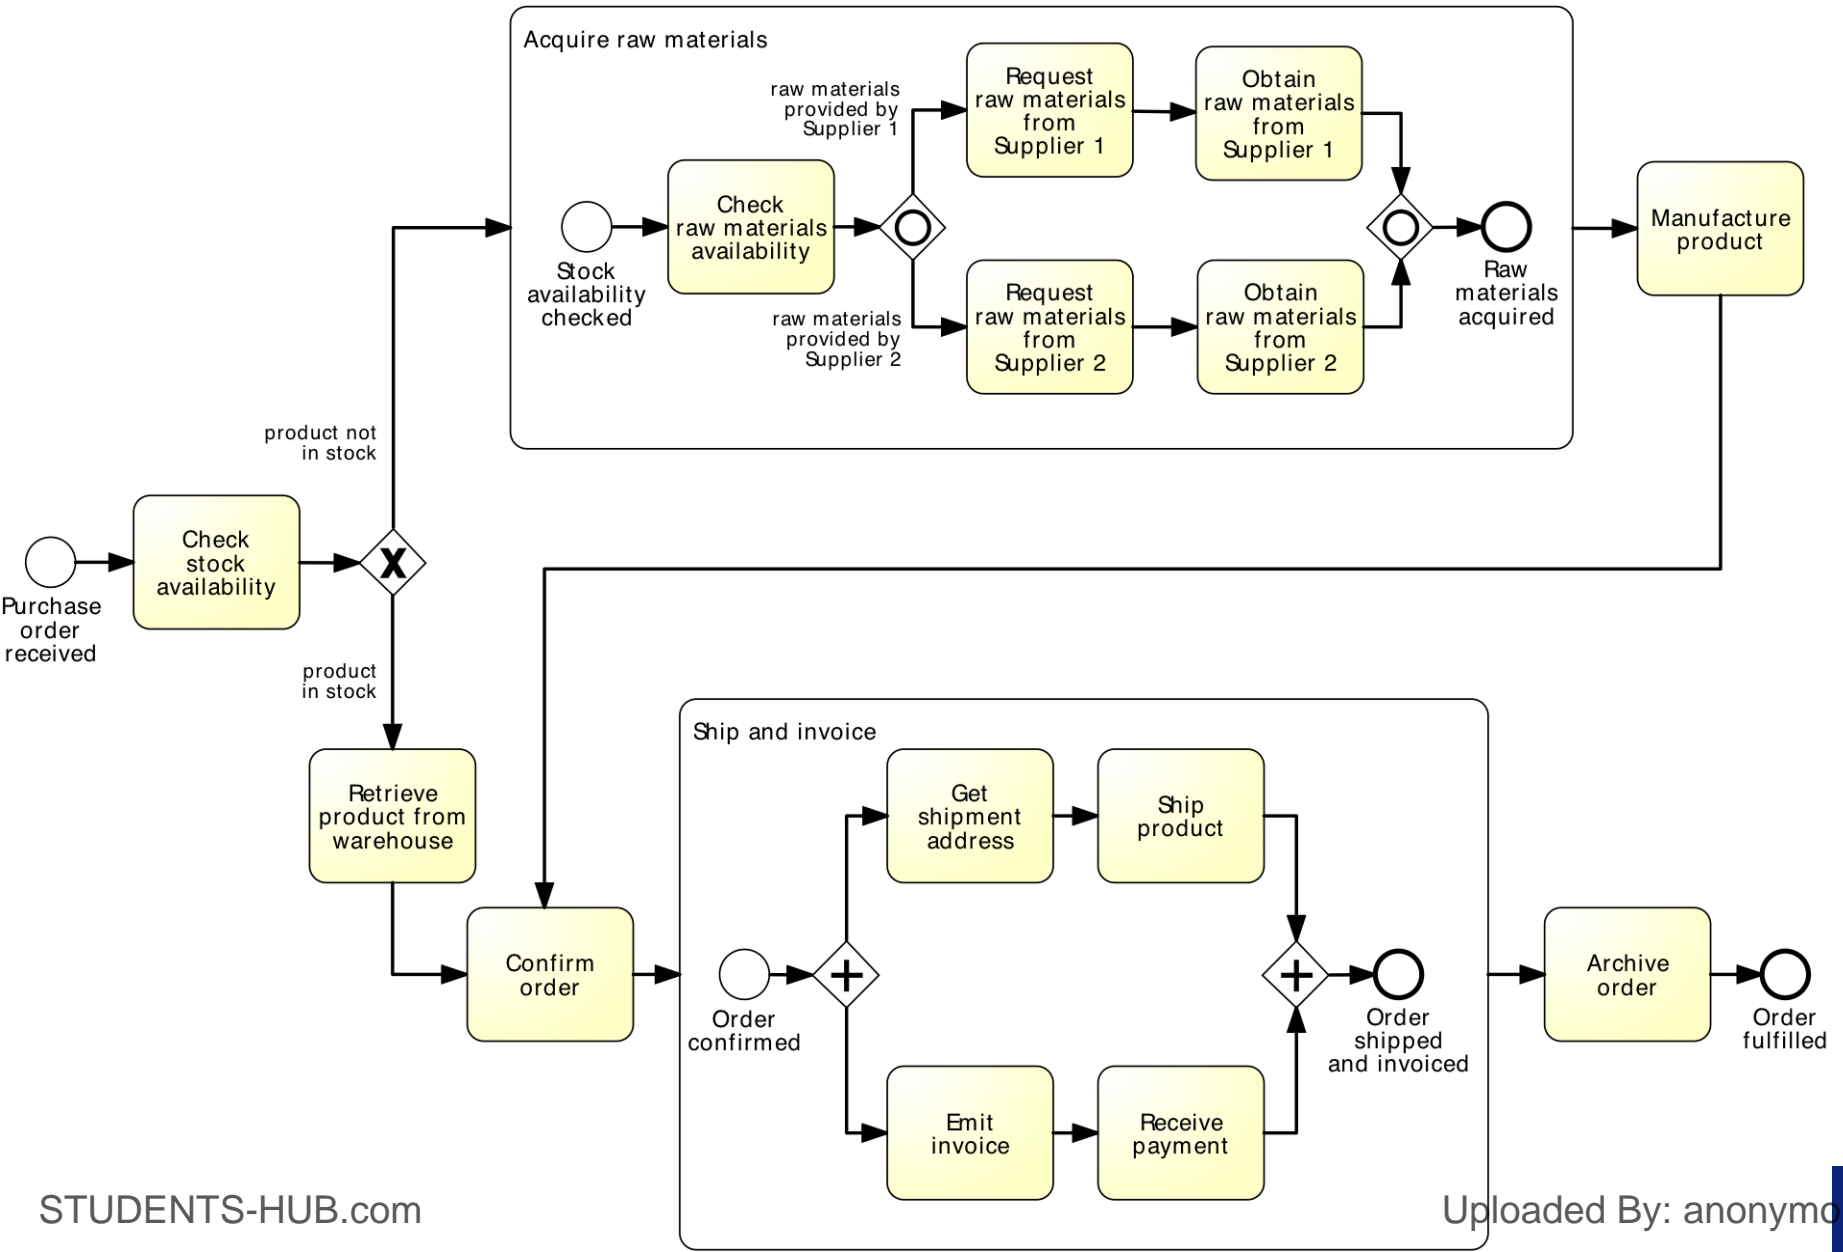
Acquire raw materials

raw materials provided by Supplier 1

Request raw materials from Supplier 1

Obtain raw materials from Supplier 1

Stock availability checked

Check raw materials availability

raw materials provided by Supplier 2

Request raw materials from Supplier 2

Obtain raw materials from Supplier 2

Raw materials acquired

Manufacture product

product not in stock

Purchase order received

Check stock availability

product in stock

Retrieve product from warehouse

Confirm order

Ship and invoice

Order confirmed

Get shipment address

Ship product

Emit invoice

Receive payment

Order shipped and invoiced

Archive order

Order fulfilled

STUDENTS-HUB.com

Uploaded By: anonymo